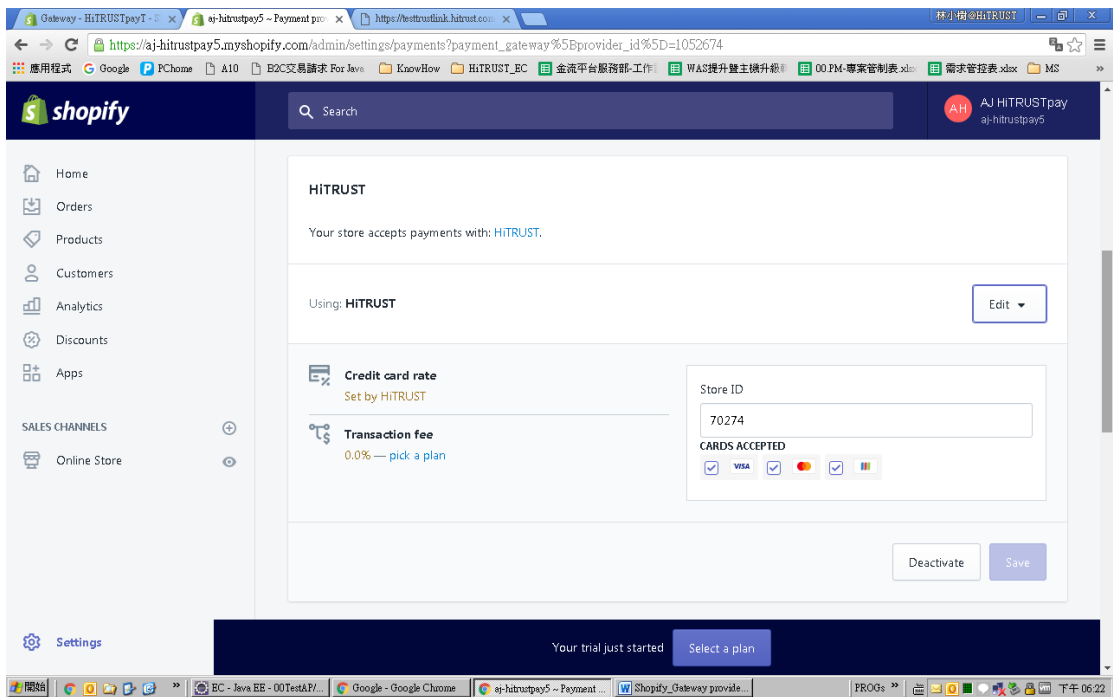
Gateway - HiTRUSTpayT - S ×
aj-hitrustpay5 ~ Payment prov ×
https://testtrustlink.hitrust.com ×
林小楫@HiTRUST
https://aj-hitrustpay5.myshopify.com/admin/settings/payments?payment_gateway%5Bprovider_id%5D=1052674
應用程式 Google PChome A10 B2C交易請求 For Java KnowHow HiTRUST_EC 金流平台服務部-工作 WAS提升暨主機升級 00.PM-專案管制表.xlsx 需求管控表.xlsx MS

shopify
Search
AH AJ HiTRUSTpay
aj-hitrustpay5

Home
Orders
Products
Customers
Analytics
Discounts
Apps

SALES CHANNELS
Online Store

Settings

HiTRUST

Your store accepts payments with: HiTRUST.

Using: HiTRUST

Edit

Credit card rate
Set by HiTRUST

Transaction fee
0.0% — pick a plan

Store ID
70274
CARDS ACCEPTED
VISA

Deactivate
Save

Your trial just started
Select a plan

開始
EC - Java EE - 00TestAP/...
Google - Google Chrome
aj-hitrustpay5 ~ Payment ...
Shopify_Gateway provide...
PROGs
下午 06:22